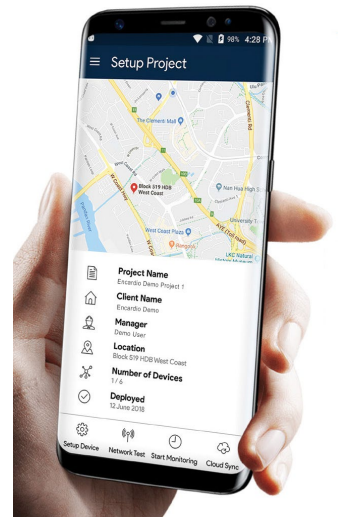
98% 4:28 PM

Setup Project

The Clementi Mall

Block 519 HDB West Coast

Nan Hua High School

University Town

West Coast Plaza

Bangkok

AYE

LKC Natural History Museum

Project Name
Encardio Demo Project 1

Client Name
Encardio Demo

Manager
Demo User

Location
Block 519 HDB West Coast

Number of Devices
1 / 6

Deployed
12 June 2018

Setup Device

Network Test

Start Monitoring

Cloud Sync